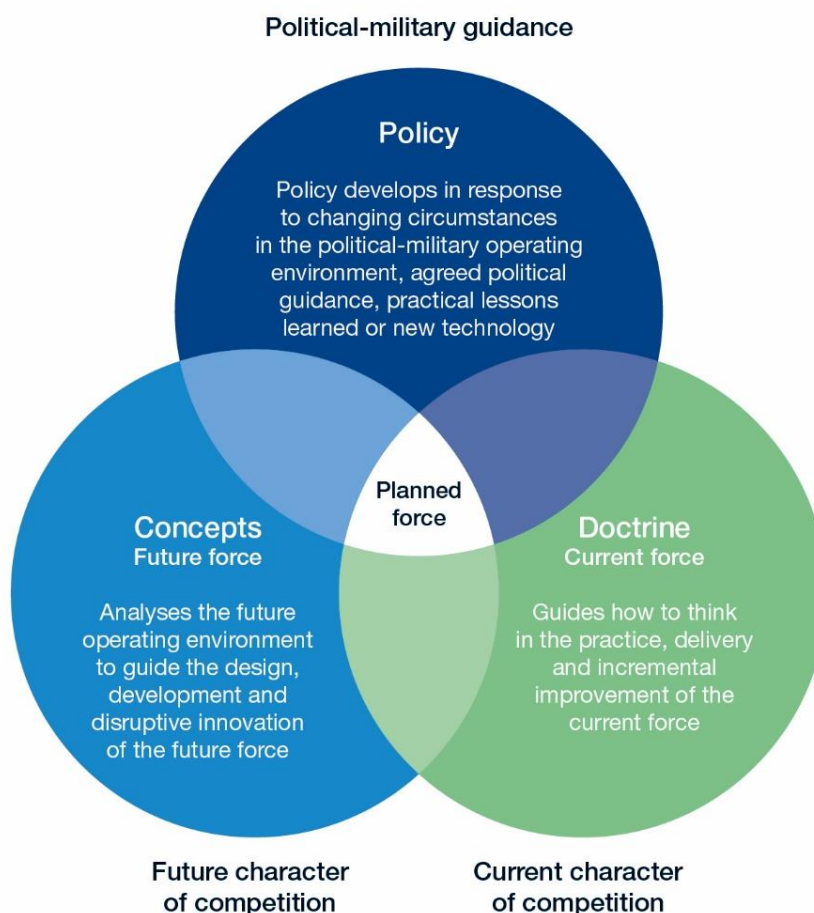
Political-military guidance

Policy

Policy develops in response to changing circumstances in the political-military operating environment, agreed political guidance, practical lessons learned or new technology

Planned force

Concepts
Future force

Analyses the future operating environment to guide the design, development and disruptive innovation of the future force

Doctrine
Current force

Guides how to think in the practice, delivery and incremental improvement of the current force

Future character of competition

Current character of competition